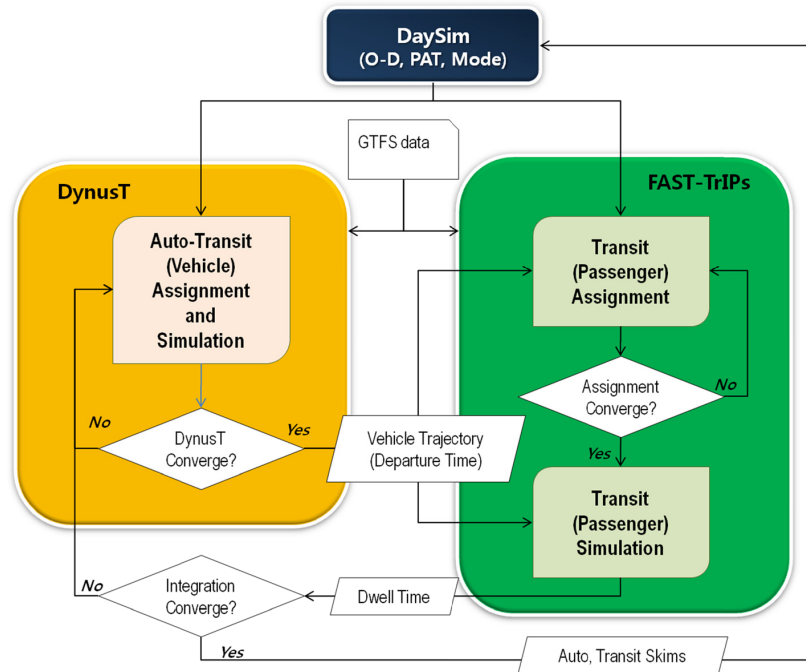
DaySim
(O-D, PAT, Mode)

GTFS data

DynusT

FAST-TrIPs

Auto-Transit (Vehicle) Assignment and Simulation

Transit (Passenger) Assignment

Assignment Converge?

No

No

DynusT Converge?

Yes

Vehicle Trajectory (Departure Time)

Yes

Transit (Passenger) Simulation

No

Integration Converge?

Dwell Time

Yes

Auto, Transit Skims